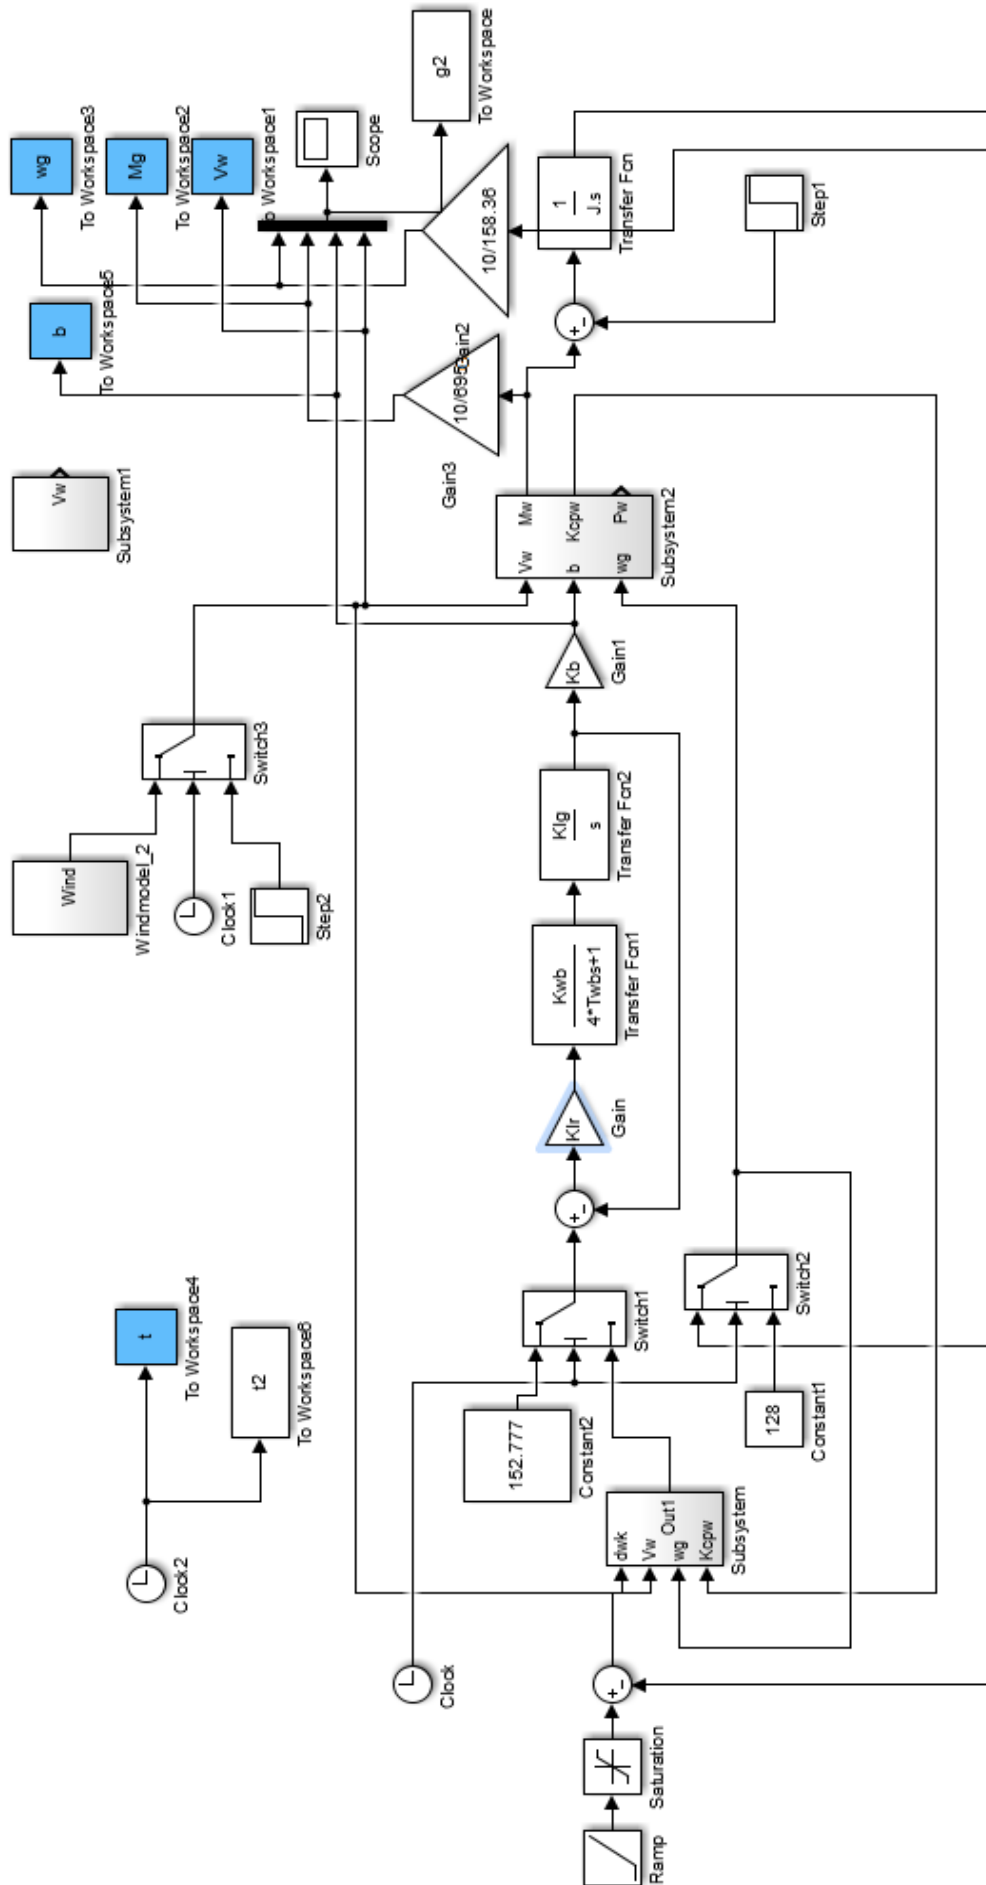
g2
To Workspace
wg
To Workspace3
Mg
To Workspace2
Vw
To Workspace1
Scope
10/158.36
$\frac{1}{J.s}$
Transfer Fcn
Step1
+
-
b
To Workspace5
10/695
Gain2
Gain3
Vw
Subsystem1
Vw
b
wg
Mw
Kcpw
Pw
Subsystem2
Kb
Gain1
Wind
Windmodel_2
Clock1
Switch3
Step2
$\frac{Klg}{s}$
Transfer Fcn2
$\frac{Kwb}{4*Twbs+1}$
Transfer Fcn1
Klr
Gain
+
-
t
To Workspace4
t2
To Workspace6
Clock2
Switch1
152.777
Constant2
Switch2
128
Constant1
dwk
Vw
wg
Kcpw
Out1
Subsystem
Clock
+
-
Saturation
Ramp